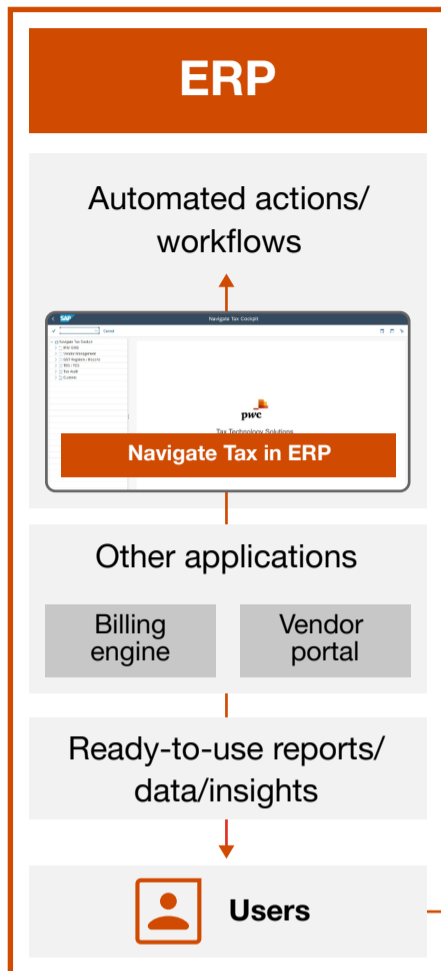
ERP

Automated actions/ workflows

SAP Navigate Tax Cockpit

Cancel

Navigate Tax Cockpit
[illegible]
Vendor Management
GST Registers / Records
TDS / TCS
Tax Audit
E-Invoice

pwc

Tax Technology Solutions

Navigate Tax in ERP

Other applications

Billing engine

Vendor portal

Ready-to-use reports/ data/insights

Users